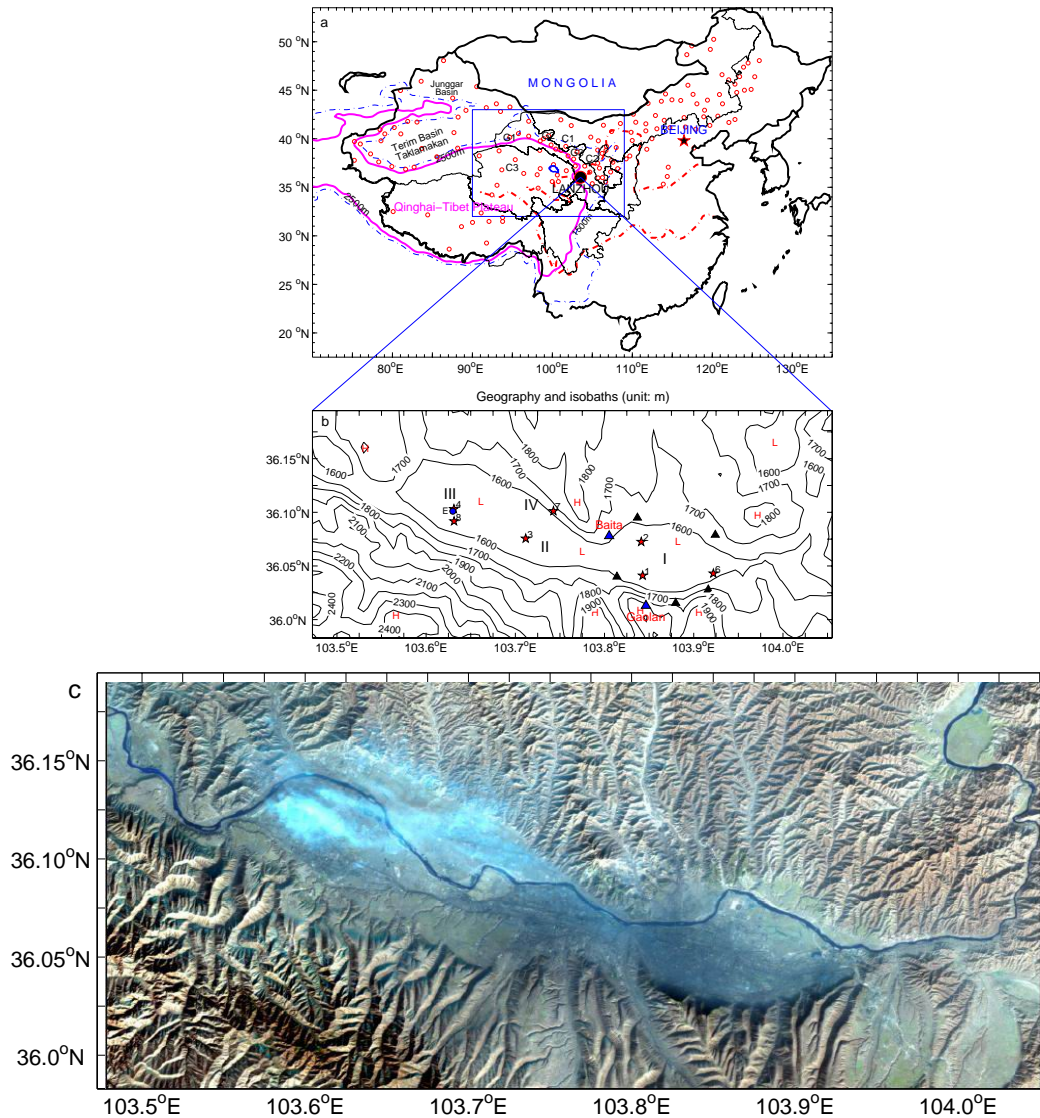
a

50°N
45°N
40°N
35°N
30°N
25°N
20°N

80°E 90°E 100°E 110°E 120°E 130°E

MONGOLIA
Junggar Basin
Terim Basin
Taklamakan
2500m
C1
C2
C3
LANZHOU
BEIJING
Qinghai–Tibet Plateau
2500m
1500m

Geography and isobaths (unit: m)

b

36.15°N
36.10°N
36.05°N
36.0°N

103.5°E 103.6°E 103.7°E 103.8°E 103.9°E 104.0°E

III
IV
II
I
Baita
Gaolan
L
H
1600
1700
1800
1900
2000
2100
2200
2300
2400

c

36.15°N
36.10°N
36.05°N
36.0°N

103.5°E 103.6°E 103.7°E 103.8°E 103.9°E 104.0°E